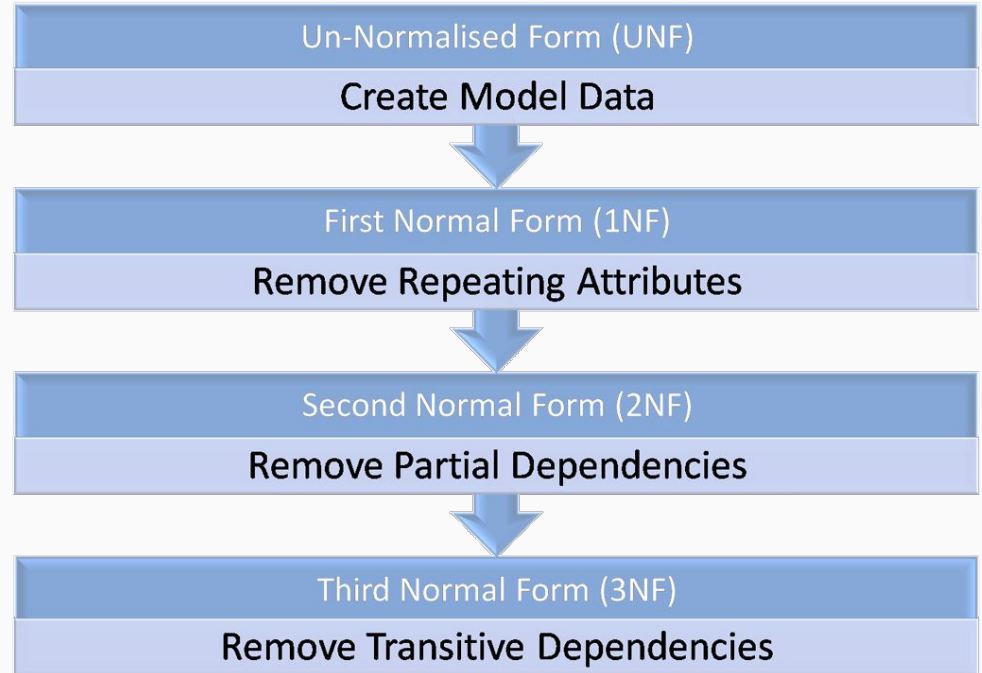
Un-Normalised Form (UNF)

Create Model Data

First Normal Form (1NF)

Remove Repeating Attributes

Second Normal Form (2NF)

Remove Partial Dependencies

Third Normal Form (3NF)

Remove Transitive Dependencies